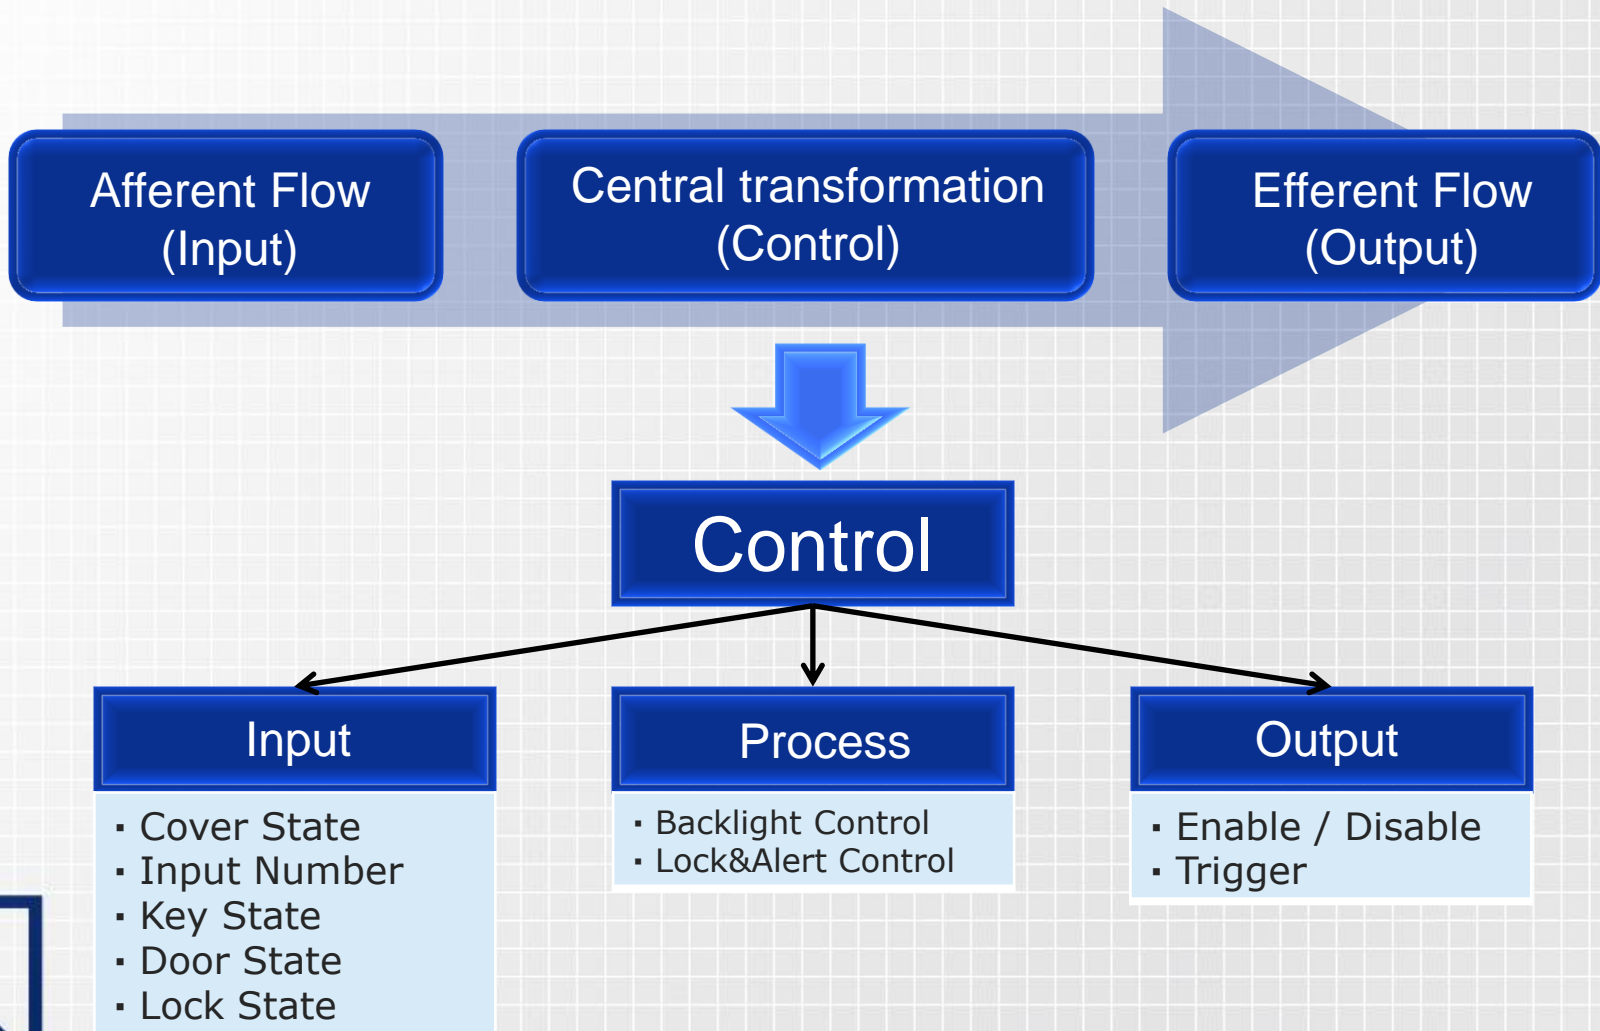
Afferent Flow
(Input)

Central transformation
(Control)

Efferent Flow
(Output)

Control

Input

▪ Cover State
▪ Input Number
▪ Key State
▪ Door State
▪ Lock State

Process

▪ Backlight Control
▪ Lock&Alert Control

Output

▪ Enable / Disable
▪ Trigger